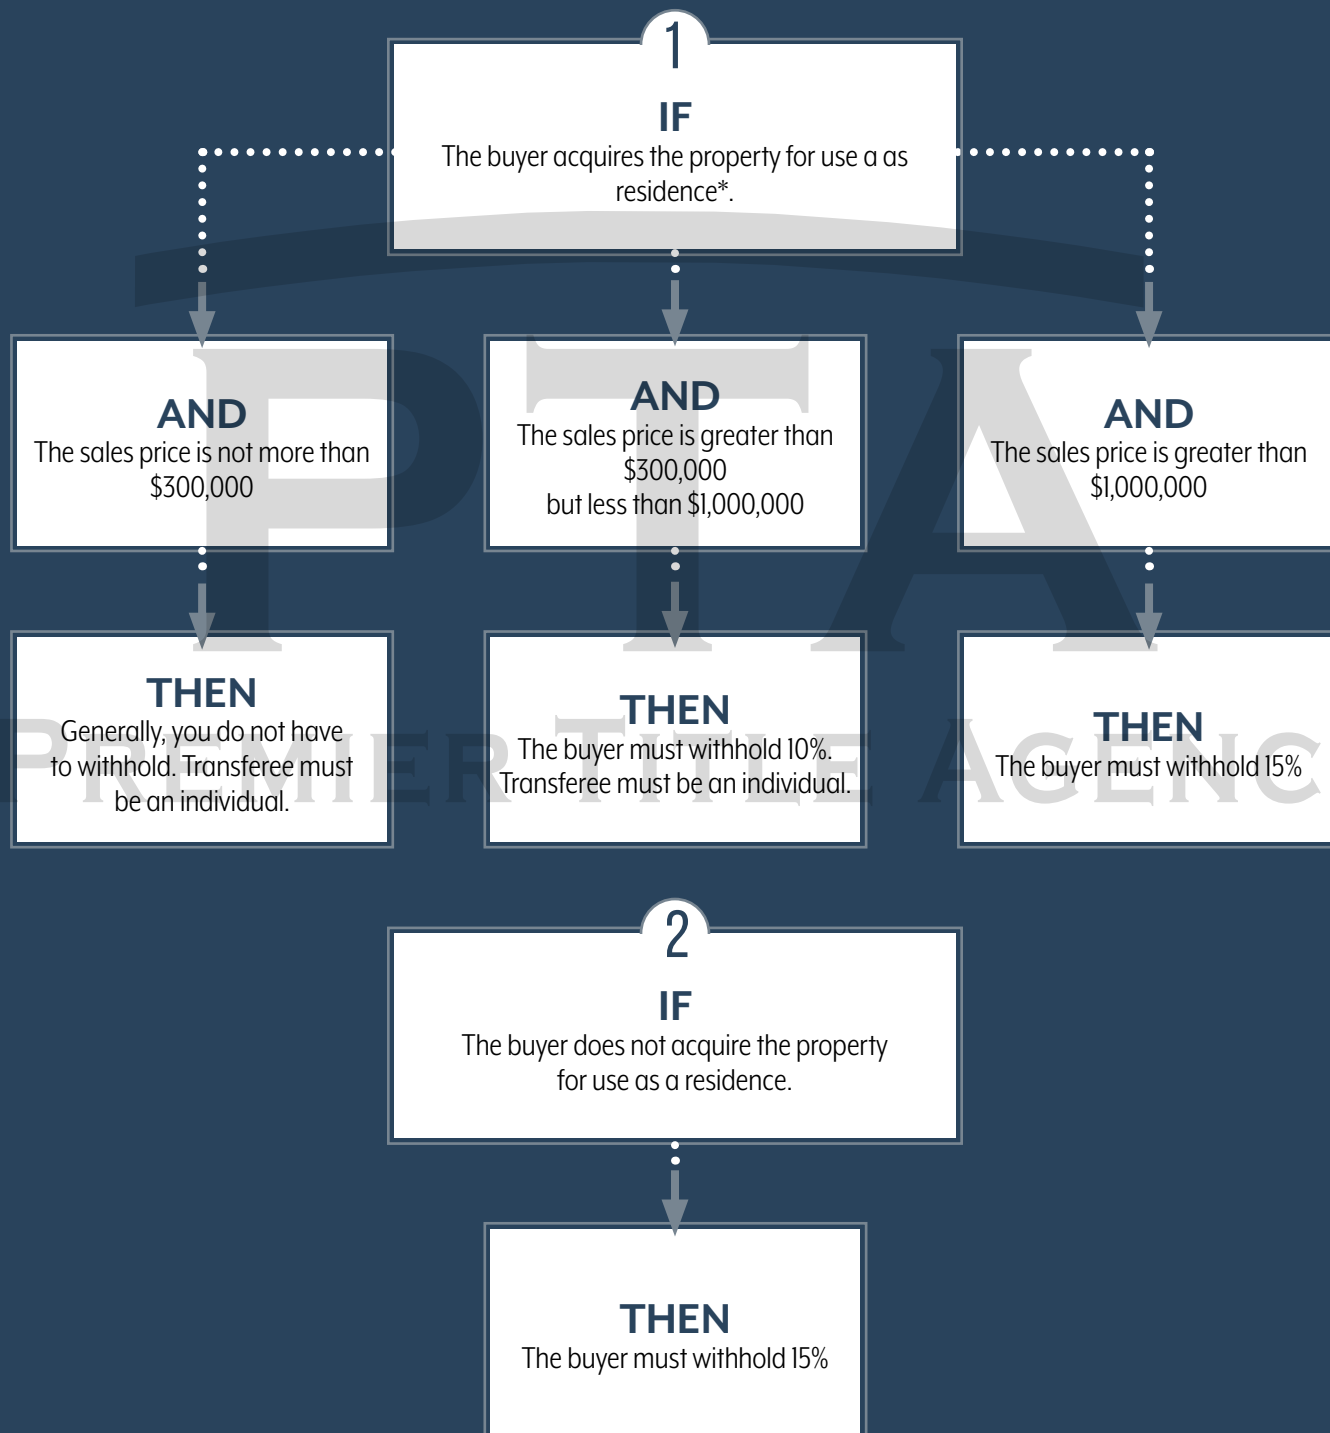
1

IF
The buyer acquires the property for use a as residence*.

AND
The sales price is not more than $300,000

AND
The sales price is greater than $300,000 but less than $1,000,000

AND
The sales price is greater than $1,000,000

THEN
Generally, you do not have to withhold. Transferee must be an individual.

THEN
The buyer must withhold 10%. Transferee must be an individual.

THEN
The buyer must withhold 15%

PTA
PREMIER TITLE AGENC

2

IF
The buyer does not acquire the property for use as a residence.

THEN
The buyer must withhold 15%